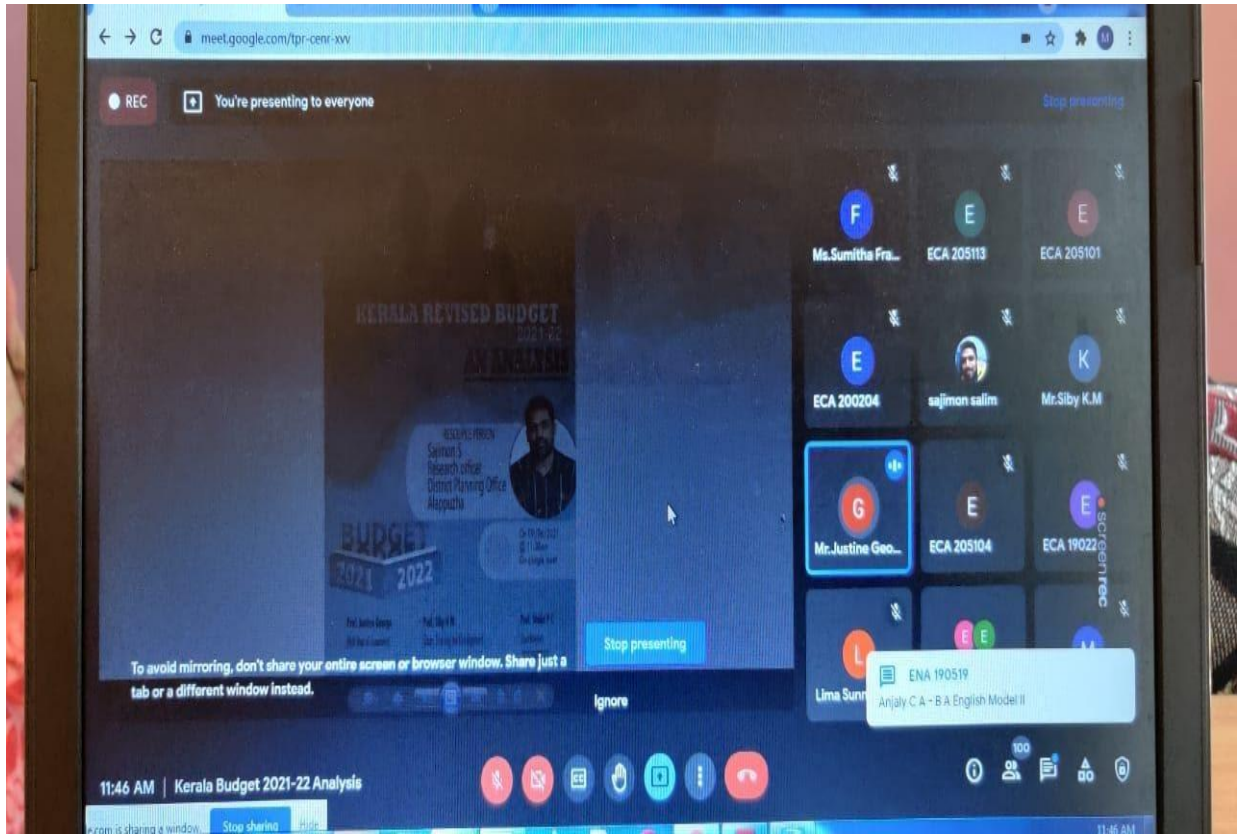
meet.google.com/tpr-cenr-xvv

REC

You're presenting to everyone

Stop presenting

F
Ms.Sumitha Fra...

E
ECA 205113

E
ECA 205101

E
ECA 200204

sajimon salim

K
Mr.Siby K.M

G
Mr.Justine Geo...

E
ECA 205104

E
ECA 19022

screenrec

KERALA REVISED BUDGET 2021-22

AN ANALYSIS

RESOURCE PERSON
Sajimon S
Research officer
District Planning Office
Alappuzha

BUDGET
2021 2022

Stop presenting

To avoid mirroring, don't share your entire screen or browser window. Share just a tab or a different window instead.

Ignore

L
Lima Sunn

ENA 190519
Anjaly C A - B A English Model II

100

11:46 AM | Kerala Budget 2021-22 Analysis

e.com is sharing a window. Stop sharing Hide

11:46 AM